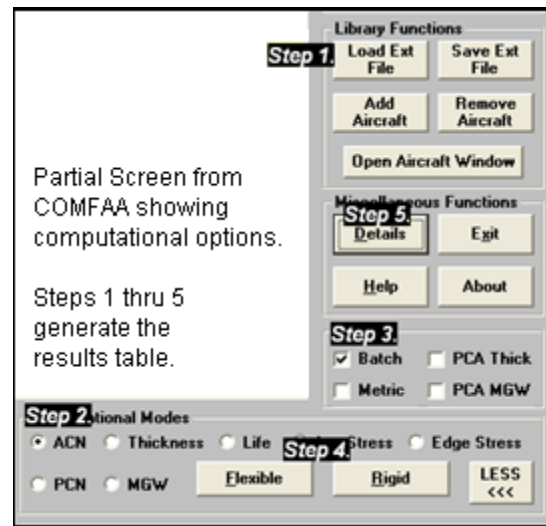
Partial Screen from COMFAA showing computational options.

Steps 1 thru 5 generate the results table.

Library Functions

Step 1.

Load Ext File

Save Ext File

Add Aircraft

Remove Aircraft

Open Aircraft Window

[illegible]ous Functions

Step 5.

Details

Exit

Help

About

Step 3.

Batch

PCA Thick

Metric

PCA MGW

Step 2. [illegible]tional Modes

ACN

Thickness

Life

Step 4. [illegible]Stress

Edge Stress

PCN

MGW

Flexible

Rigid

LESS <<<